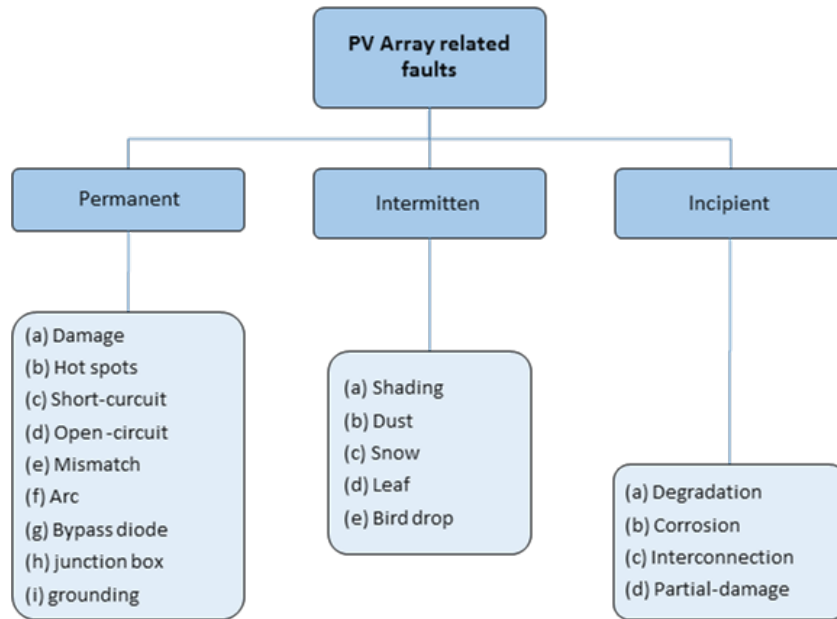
PV Array related faults

Permanent

Intermitten

Incipient

(a) Damage
(b) Hot spots
(c) Short-curcuit
(d) Open -circuit
(e) Mismatch
(f) Arc
(g) Bypass diode
(h) junction box
(i) grounding

(a) Shading
(b) Dust
(c) Snow
(d) Leaf
(e) Bird drop

(a) Degradation
(b) Corrosion
(c) Interconnection
(d) Partial-damage